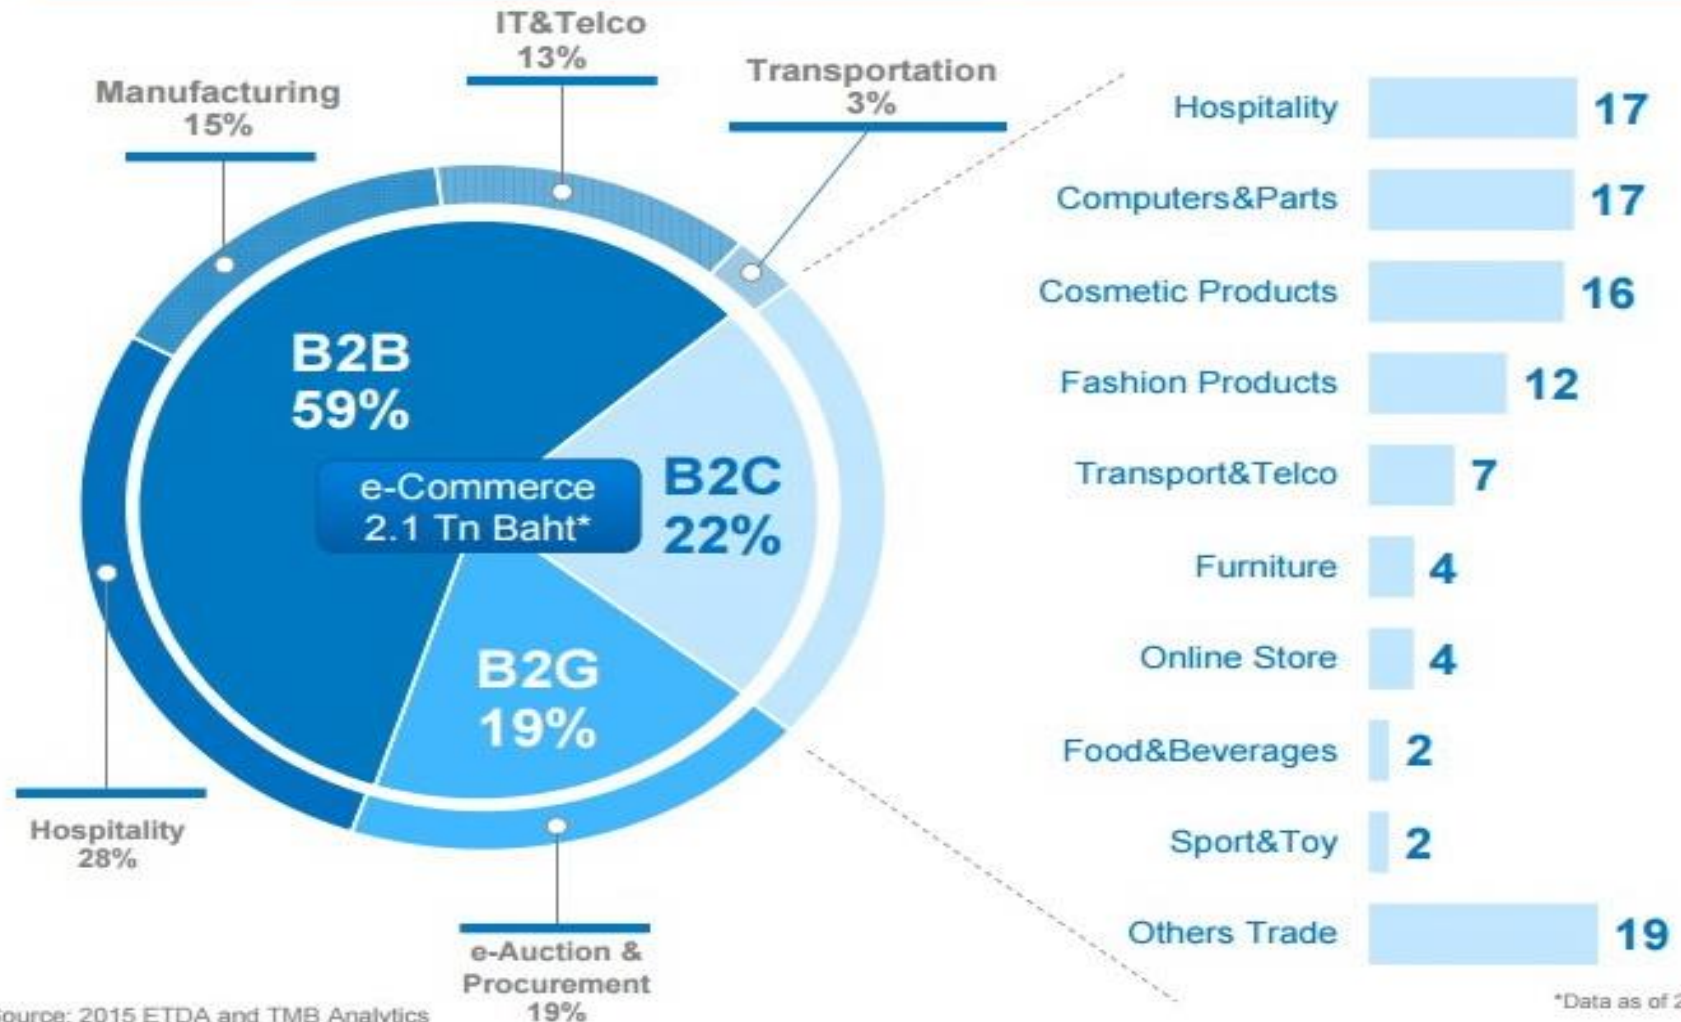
IT&Telco
13%

Manufacturing
15%

Transportation
3%

B2B
59%

e-Commerce
2.1 Tn Baht*

B2C
22%

B2G
19%

Hospitality
28%

e-Auction & Procurement
19%

Hospitality 17
Computers&Parts 17
Cosmetic Products 16
Fashion Products 12
Transport&Telco 7
Furniture 4
Online Store 4
Food&Beverages 2
Sport&Toy 2
Others Trade 19

ource: 2015 ETDA and TMB Analytics

*Data as of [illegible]